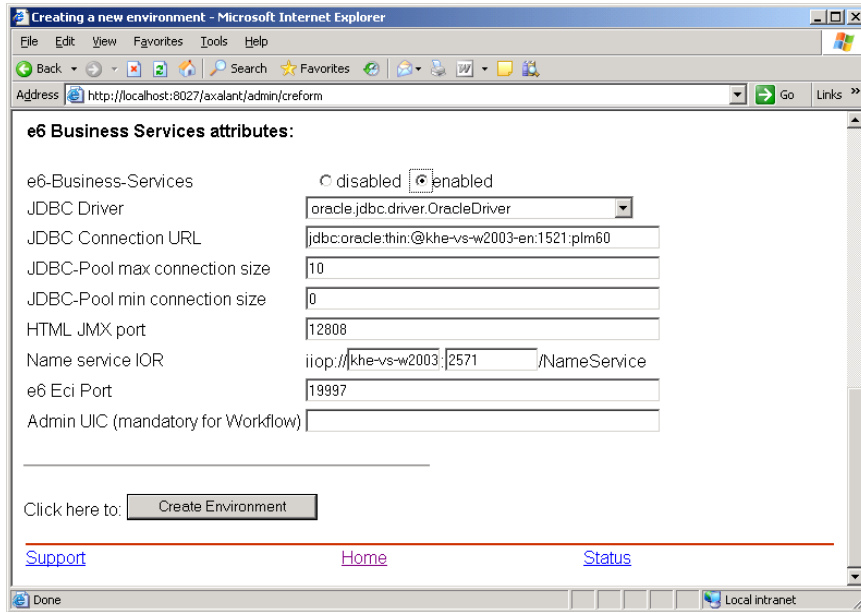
Creating a new environment - Microsoft Internet Explorer

File Edit View Favorites Tools Help

Back Search Favorites

Address http://localhost:8027/axalant/admin/creform Go Links

e6 Business Services attributes:

e6-Business-Services disabled enabled

JDBC Driver oracle.jdbc.driver.OracleDriver

JDBC Connection URL jdbc:oracle:thin:@khe-vs-w2003-en:1521:plm60

JDBC-Pool max connection size 10

JDBC-Pool min connection size 0

HTML JMX port 12808

Name service IOR iiop:// khe-vs-w2003 : 2571 /NameService

e6 Eci Port 19997

Admin UIC (mandatory for Workflow)

Click here to: Create Environment

Support Home Status

Done Local intranet